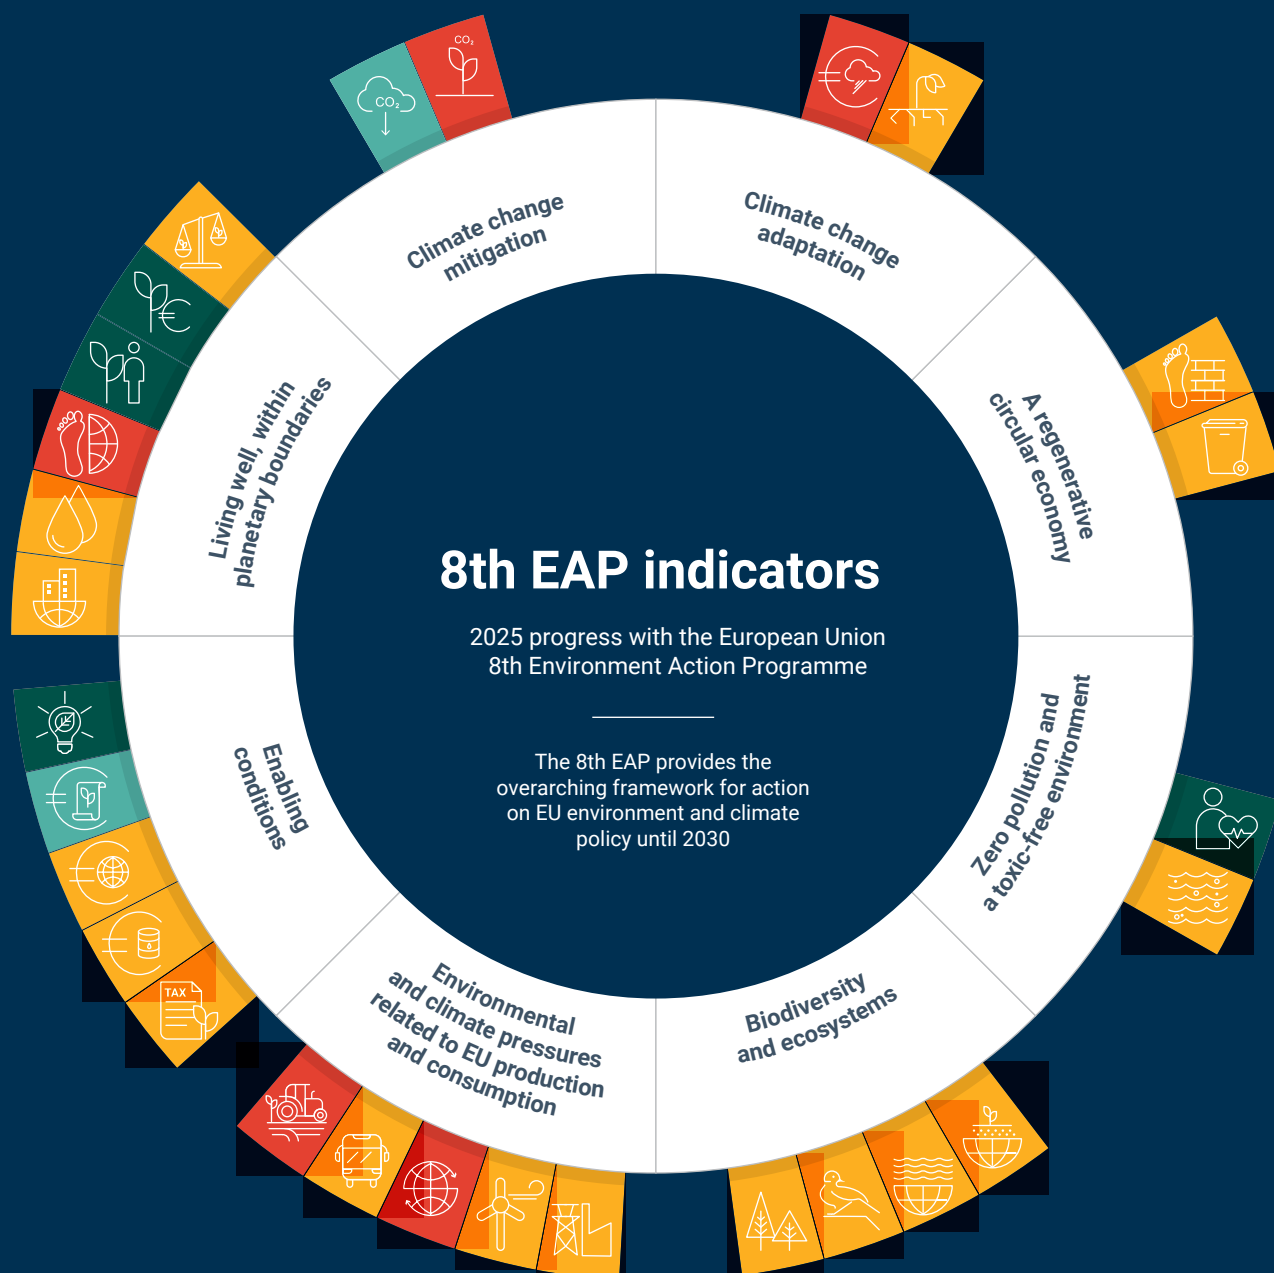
8th EAP indicators

2025 progress with the European Union 8th Environment Action Programme

The 8th EAP provides the overarching framework for action on EU environment and climate policy until 2030

Climate change mitigation

Climate change adaptation

A regenerative circular economy

Zero pollution and a toxic-free environment

Biodiversity and ecosystems

Environmental and climate pressures related to EU production and consumption

Enabling conditions

Living well, within planetary boundaries

$CO_2$

$CO_2$

TAX